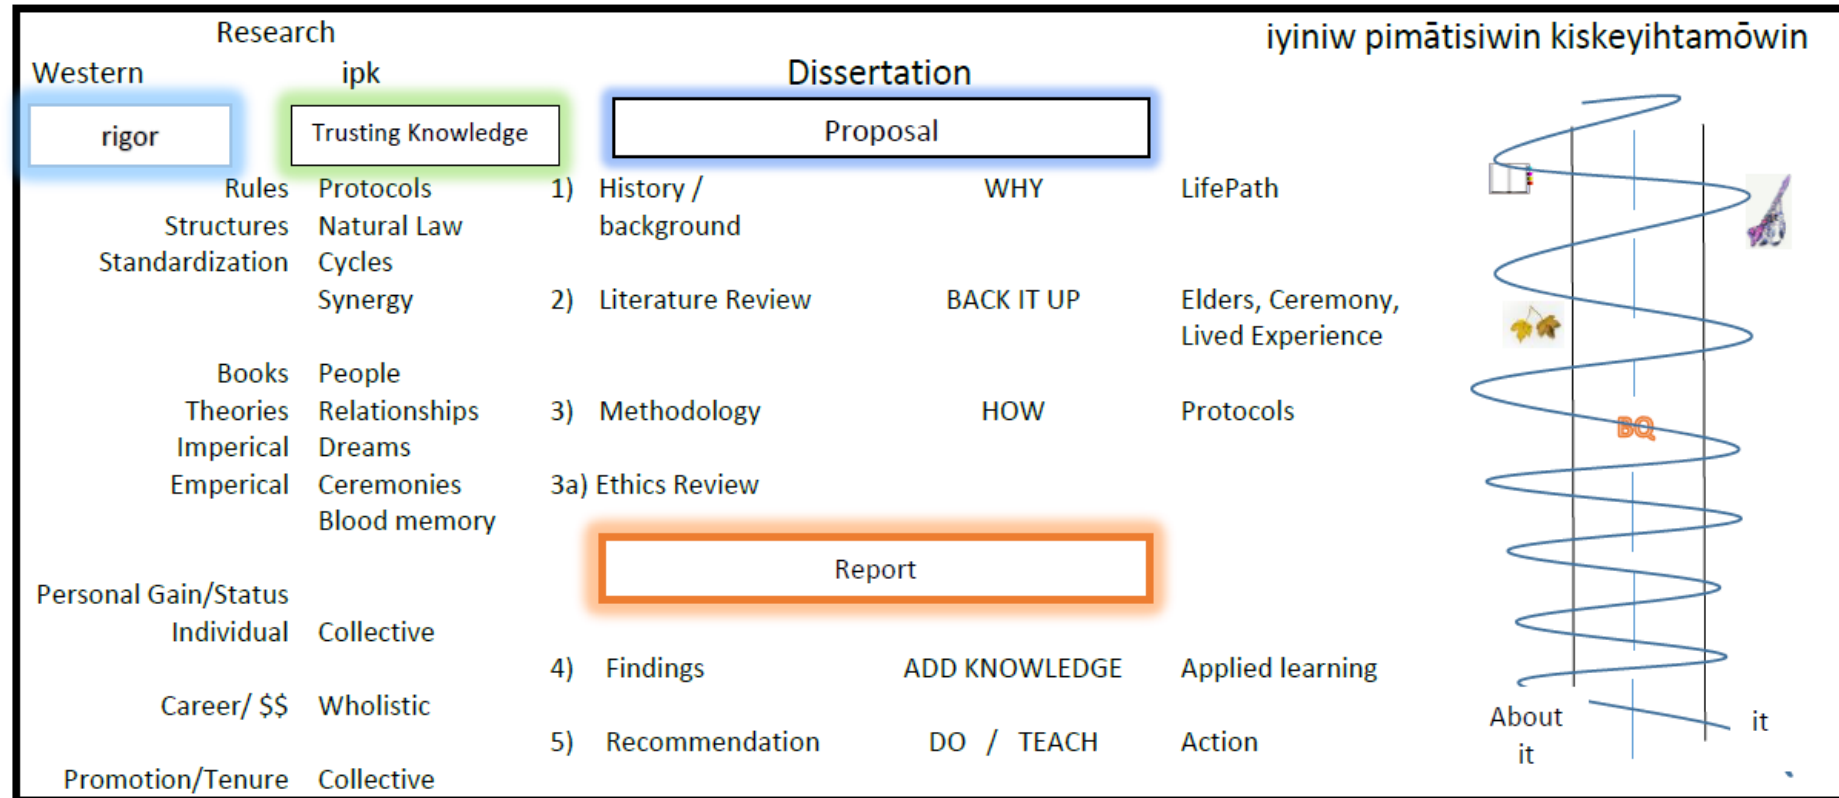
Research

Western ipk

rigor

Trusting Knowledge

Dissertation

Proposal

iyiniw pimātisiwin kiskeyihtamōwin

| Western | ipk | | | |
|---|---|---|---|---|
| Rules | Protocols | 1) History / background | WHY | LifePath |
| Structures | Natural Law | | | |
| Standardization | Cycles | | | |
| | Synergy | 2) Literature Review | BACK IT UP | Elders, Ceremony, Lived Experience |
| Books | People | | | |
| Theories | Relationships | 3) Methodology | HOW | Protocols |
| Imperical | Dreams | | | |
| Emperical | Ceremonies | 3a) Ethics Review | | |
| | Blood memory | | | |

Report

| | | | | |
|---|---|---|---|---|
| Personal Gain/Status | | | | |
| Individual | Collective | | | |
| | | 4) Findings | ADD KNOWLEDGE | Applied learning |
| Career/ $$ | Wholistic | | | |
| | | 5) Recommendation | DO / TEACH | Action |
| Promotion/Tenure | Collective | | | |

BQ

About it

it